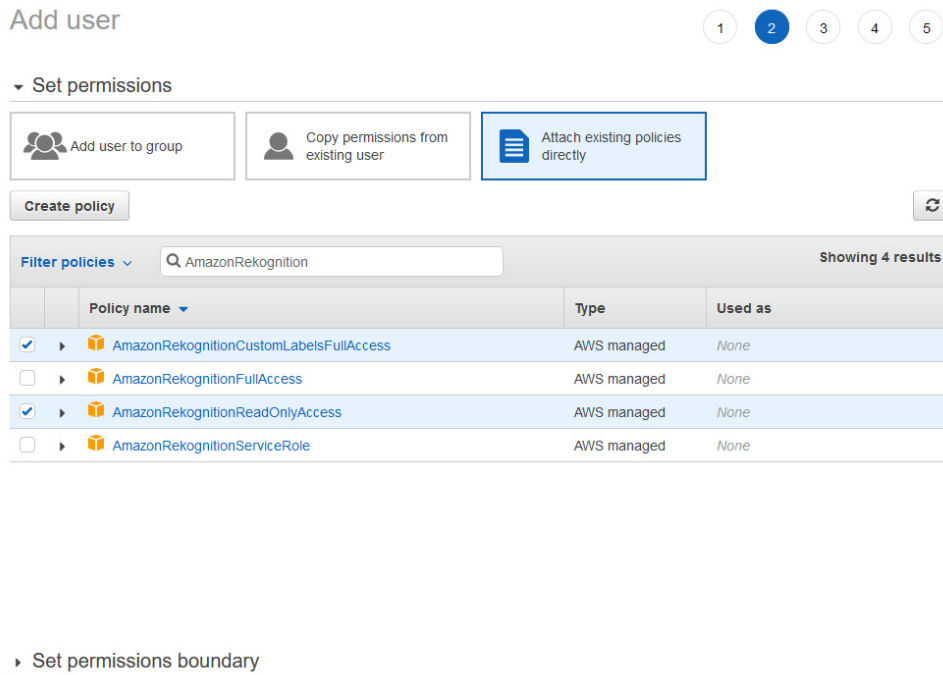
Add user

1 2 3 4 5

Set permissions

Add user to group

Copy permissions from existing user

Attach existing policies directly

Create policy

Filter policies

AmazonRekognition

Showing 4 results

| | | Policy name | Type | Used as |
|---|---|---|---|---|
| ✔ | | AmazonRekognitionCustomLabelsFullAccess | AWS managed | None |
| | | AmazonRekognitionFullAccess | AWS managed | None |
| ✔ | | AmazonRekognitionReadOnlyAccess | AWS managed | None |
| | | AmazonRekognitionServiceRole | AWS managed | None |

Set permissions boundary